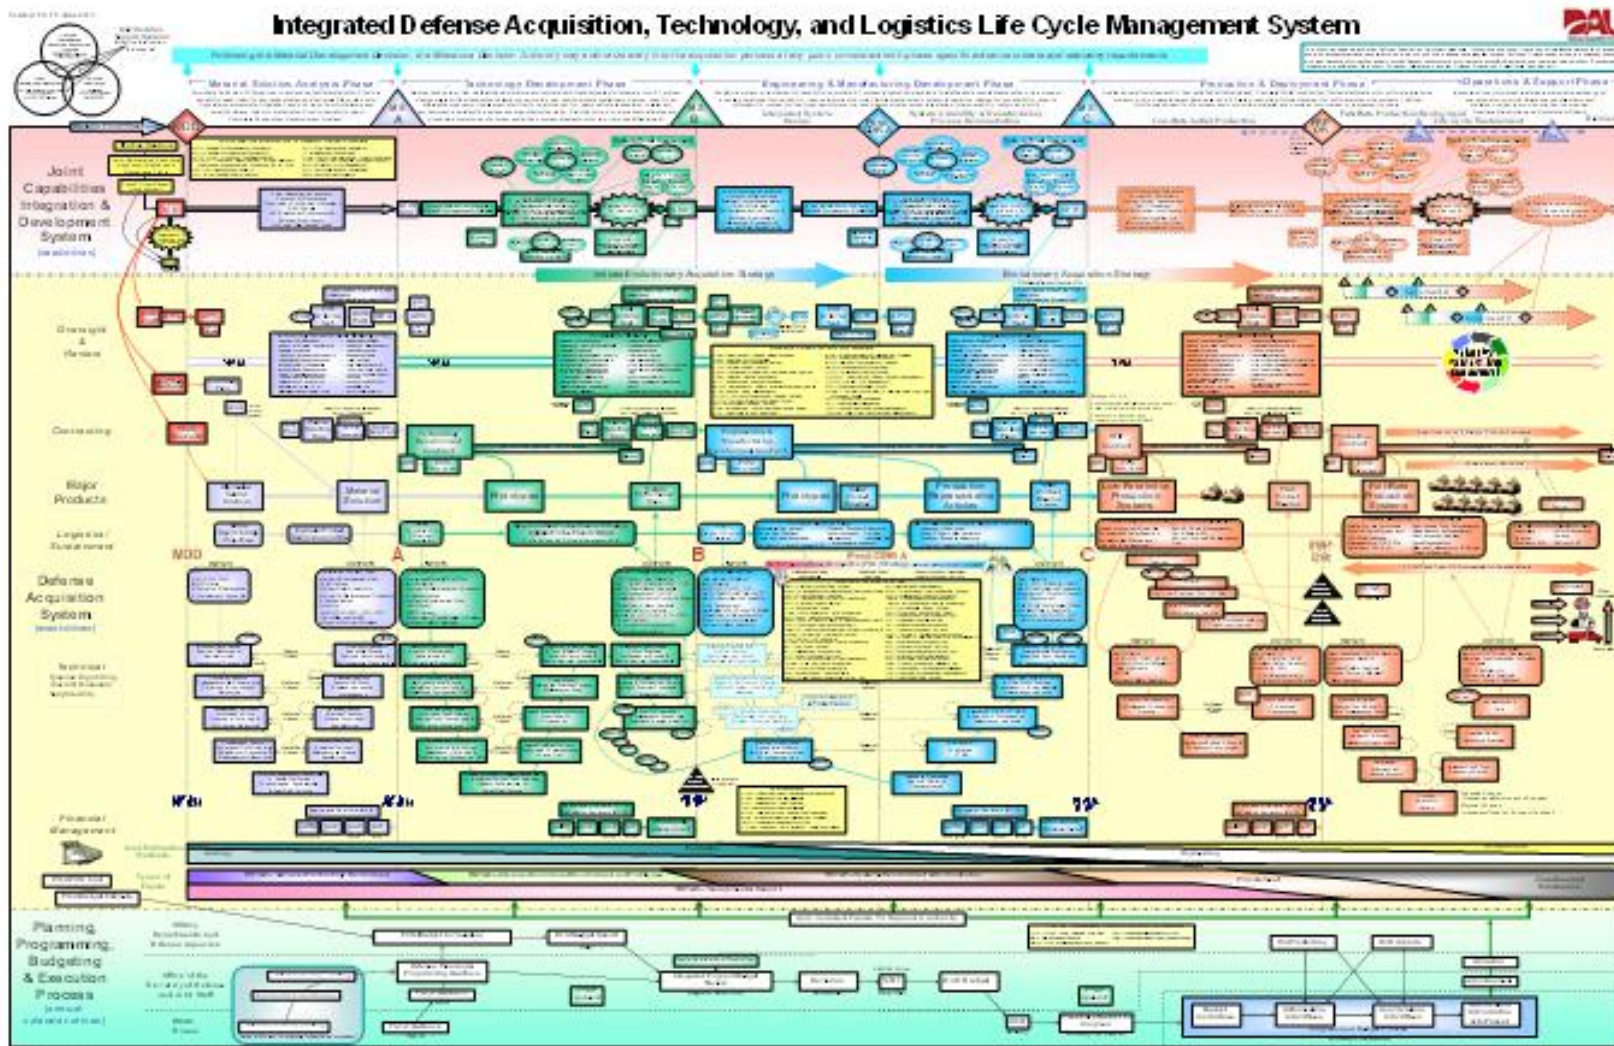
Integrated Defense Acquisition, Technology, and Logistics Life Cycle Management System

Material Solution Analysis Phase

Technology Development Phase

Engineering & Manufacturing Development Phase

Production & Deployment Phase

Operations & Support Phase

Joint Capabilities Integration & Development System

Oversight & Review

Contracting

Major Products

Logistics / Sustainment

MDD

A

B

C

Defense Acquisition System

Technical

Financial Management

Planning, Programming, Budgeting & Execution Process

Incremental Evolutionary Acquisition Strategy

Evolutionary Acquisition Strategy

Prototypes

Production Representative Articles

Low Rate Initial Production Systems

Full-Rate Production Systems

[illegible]